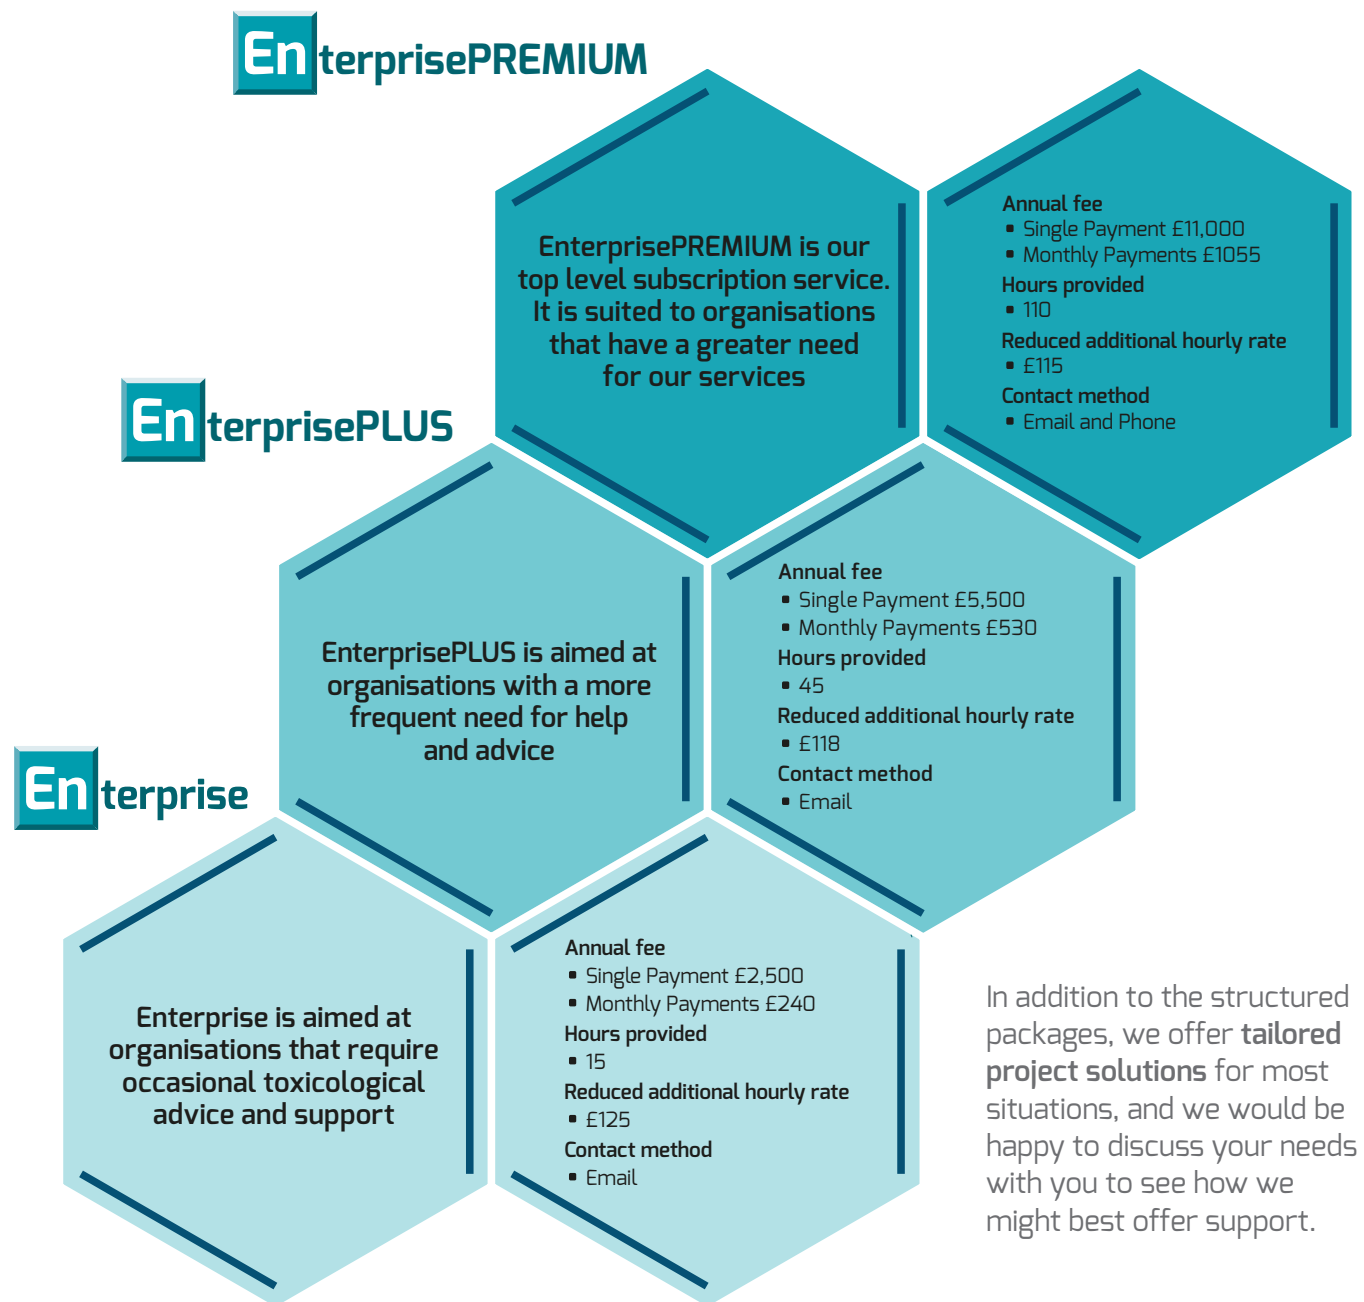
EnterprisePREMIUM

EnterprisePREMIUM is our top level subscription service. It is suited to organisations that have a greater need for our services

Annual fee
- Single Payment £11,000
- Monthly Payments £1055
Hours provided
- 110
Reduced additional hourly rate
- £115
Contact method
- Email and Phone

EnterprisePLUS

EnterprisePLUS is aimed at organisations with a more frequent need for help and advice

Annual fee
- Single Payment £5,500
- Monthly Payments £530
Hours provided
- 45
Reduced additional hourly rate
- £118
Contact method
- Email

Enterprise

Enterprise is aimed at organisations that require occasional toxicological advice and support

Annual fee
- Single Payment £2,500
- Monthly Payments £240
Hours provided
- 15
Reduced additional hourly rate
- £125
Contact method
- Email

In addition to the structured packages, we offer **tailored project solutions** for most situations, and we would be happy to discuss your needs with you to see how we might best offer support.